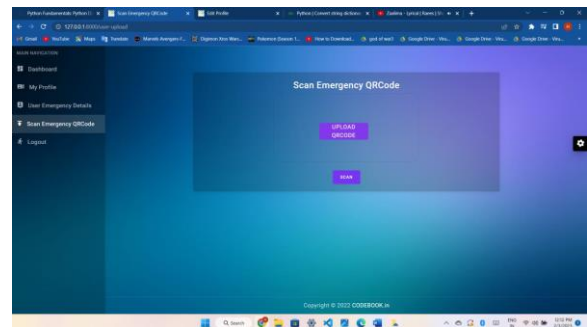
Python Fundamentals: Python I × | Scan Emergency QRCode × | Edit Profile × | Python | Convert string dictiona × | Zaalima - Lyrical | Ranes | Ir × | +

127.0.0.1:5000/user-upload

Gmail YouTube Maps Translate Manesh Avengers F... Digimon Xros Wars... Pokemon Quasar f... How to Download... god of war3 Google Drive - Vitu... Google Drive - Vitu... Google Drive - Vitu...

MAIN NAVIGATION

Dashboard

My Profile

User Emergency Details

Scan Emergency QRCode

Logout

Scan Emergency QRCode

UPLOAD QRCODE

SCAN

Copyright © 2022 CODEBOOK.in

Search

ENG 12:12 PM